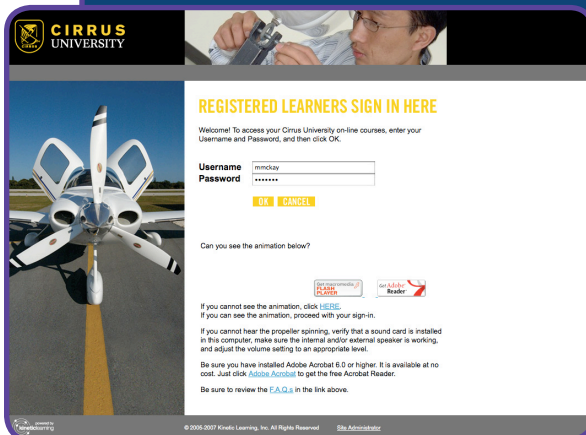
CIRRUS
CIRRUS UNIVERSITY

REGISTERED LEARNERS SIGN IN HERE

Welcome! To access your Cirrus University on-line courses, enter your Username and Password, and then click OK.

Username mmckay
Password •••••••

OK CANCEL

Can you see the animation below?

Get macromedia FLASH PLAYER

Get Adobe Reader

If you cannot see the animation, click HERE.
If you can see the animation, proceed with your sign-in.

If you cannot hear the propeller spinning, verify that a sound card is installed in this computer, make sure the internal and/or external speaker is working, and adjust the volume setting to an appropriate level.

Be sure you have installed Adobe Acrobat 6.0 or higher. It is available at no cost. Just click Adobe Acrobat to get the free Acrobat Reader.

Be sure to review the F.A.Q.s in the link above.

powered by kineticlearning

© 2005-2007 Kinetic Learning, Inc. All Rights Reserved Site Administrator